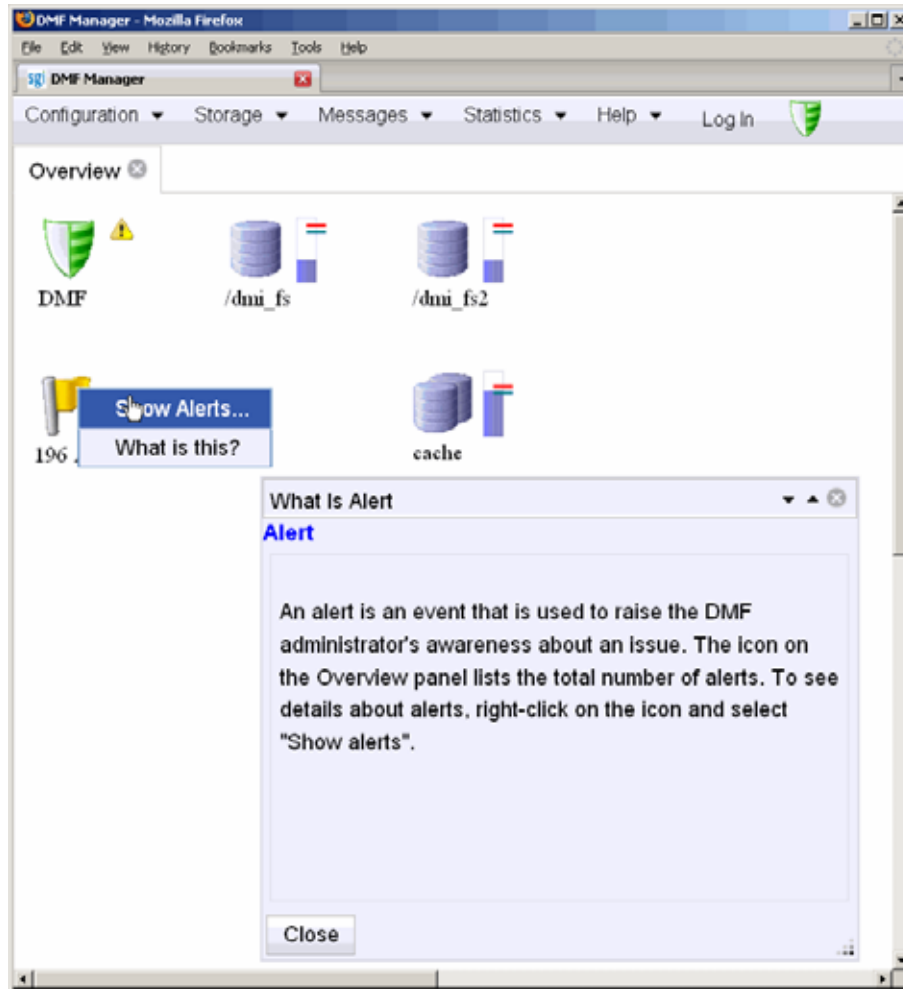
DMF Manager - Mozilla Firefox

File Edit View History Bookmarks Tools Help

sgi DMF Manager

Configuration ▾ Storage ▾ Messages ▾ Statistics ▾ Help ▾ Log In

Overview

DMF

/dmi_fs

/dmi_fs2

196 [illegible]

Show Alerts...

What is this?

cache

What Is Alert

Alert

An alert is an event that is used to raise the DMF administrator's awareness about an issue. The icon on the Overview panel lists the total number of alerts. To see details about alerts, right-click on the icon and select "Show alerts".

Close